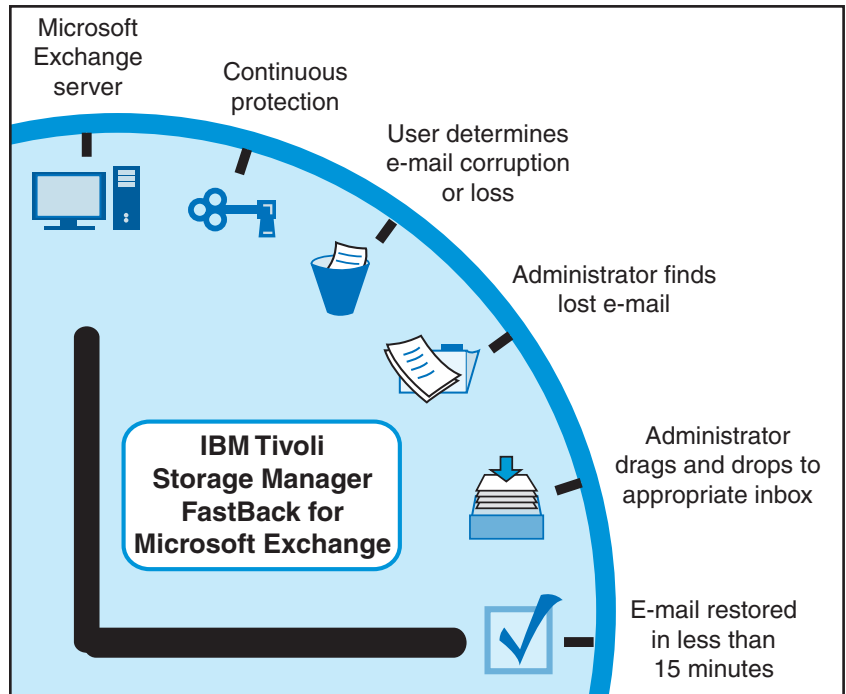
Microsoft Exchange server

Continuous protection

User determines e-mail corruption or loss

Administrator finds lost e-mail

Administrator drags and drops to appropriate inbox

E-mail restored in less than 15 minutes

IBM Tivoli Storage Manager FastBack for Microsoft Exchange